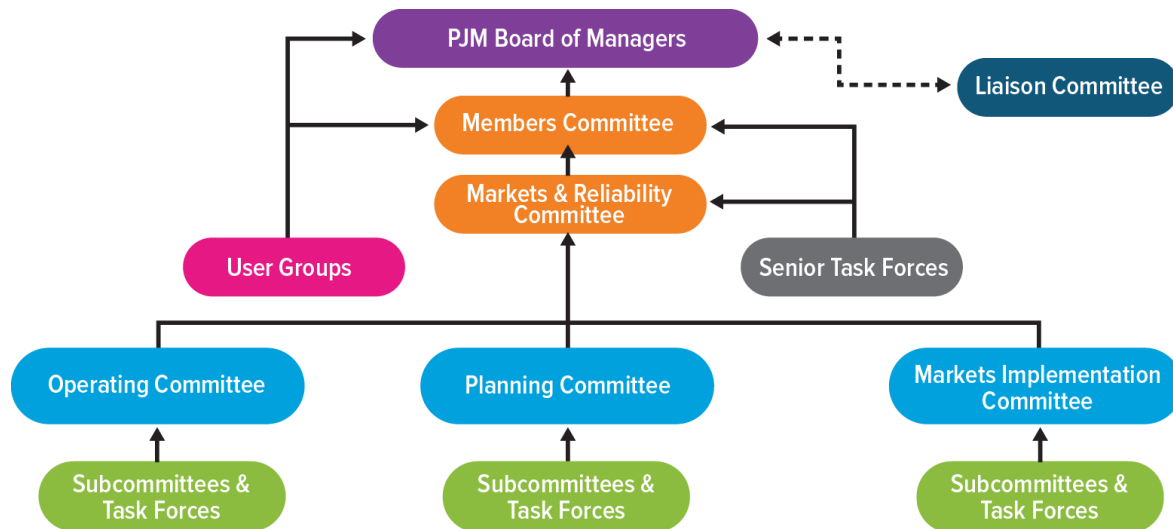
PJM Board of Managers

Liaison Committee

Members Committee

Markets & Reliability Committee

User Groups

Senior Task Forces

Operating Committee

Planning Committee

Markets Implementation Committee

Subcommittees & Task Forces

Subcommittees & Task Forces

Subcommittees & Task Forces